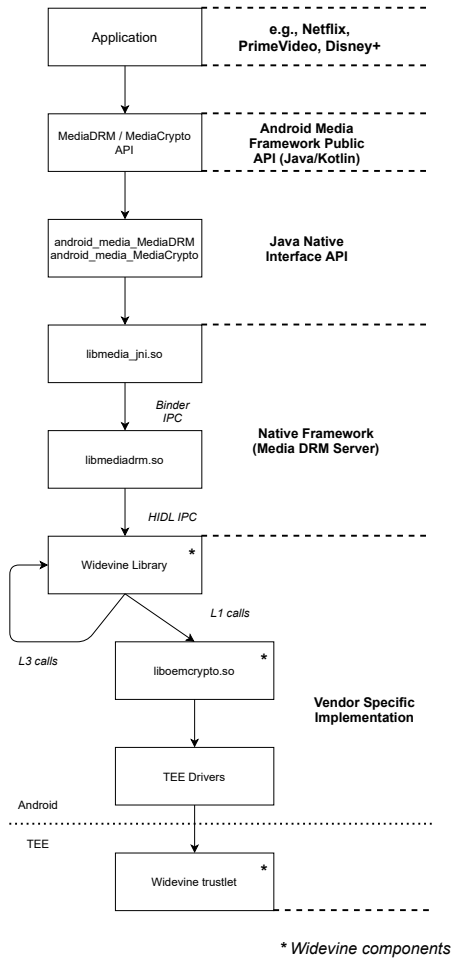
Application

e.g., Netflix, PrimeVideo, Disney+

MediaDRM / MediaCrypto API

Android Media Framework Public API (Java/Kotlin)

android_media_MediaDRM android_media_MediaCrypto

Java Native Interface API

libmedia_jni.so

Binder IPC

libmediadrm.so

Native Framework (Media DRM Server)

HIDL IPC

Widevine Library *

L1 calls

L3 calls

liboemcrypto.so *

Vendor Specific Implementation

TEE Drivers

Android

TEE

Widevine trustlet *

* Widevine components